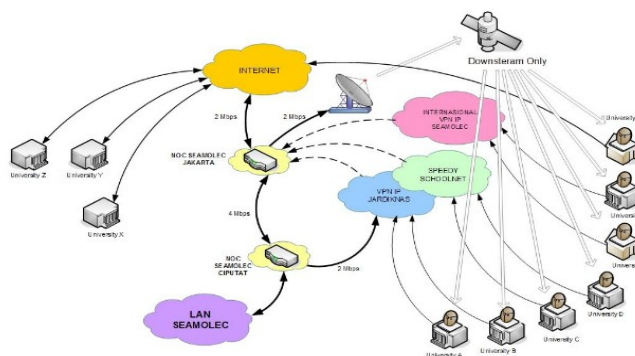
Downsteram Only

INTERNET

2 Mbps

2 Mbps

INTERNASIONAL VPN IP SEAMOLEC

University

NOC SEAMOLEC JAKARTA

SPEEDY SCHOOLNET

VPN IP JARDIKNAS

University Z

University Y

University X

4 Mbps

NOC SEAMOLEC CIPUTAT

2 Mbps

LAN SEAMOLEC

University A

University B

University C

University D

Univers

Univers